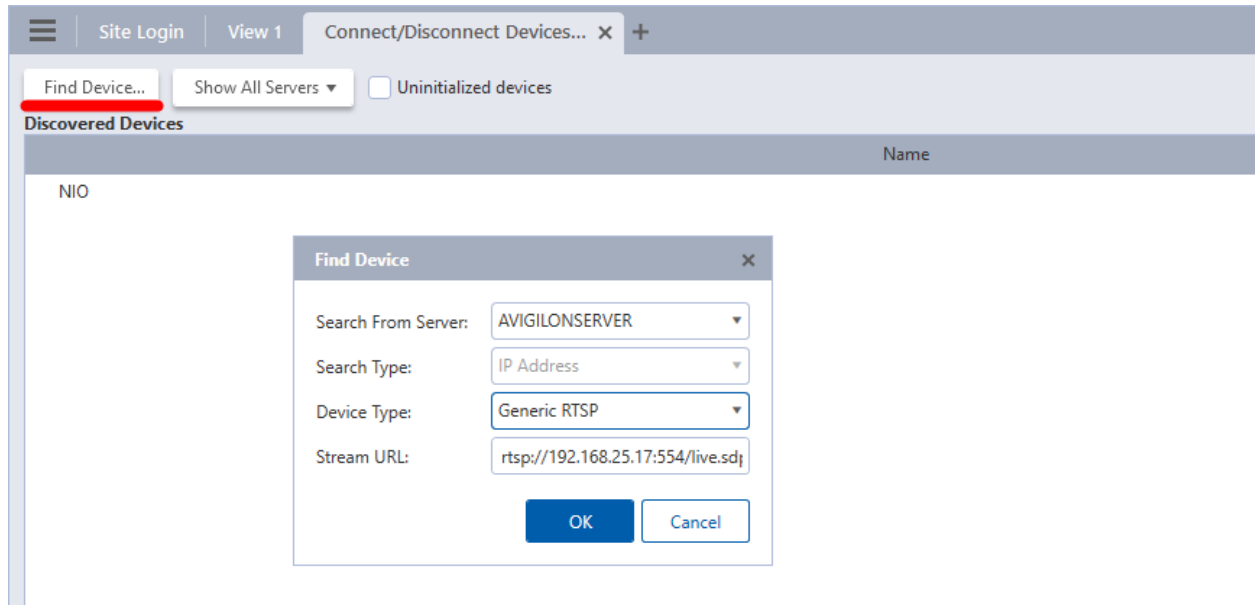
Site Login | View 1 | Connect/Disconnect Devices... ✕ +

Find Device... | Show All Servers ▾ | Uninitialized devices

Discovered Devices

| Name |
|---|
| NIO |

Find Device ✕

Search From Server: AVIGILONSERVER

Search Type: IP Address

Device Type: Generic RTSP

Stream URL: rtsp://192.168.25.17:554/live.sd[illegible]

OK Cancel